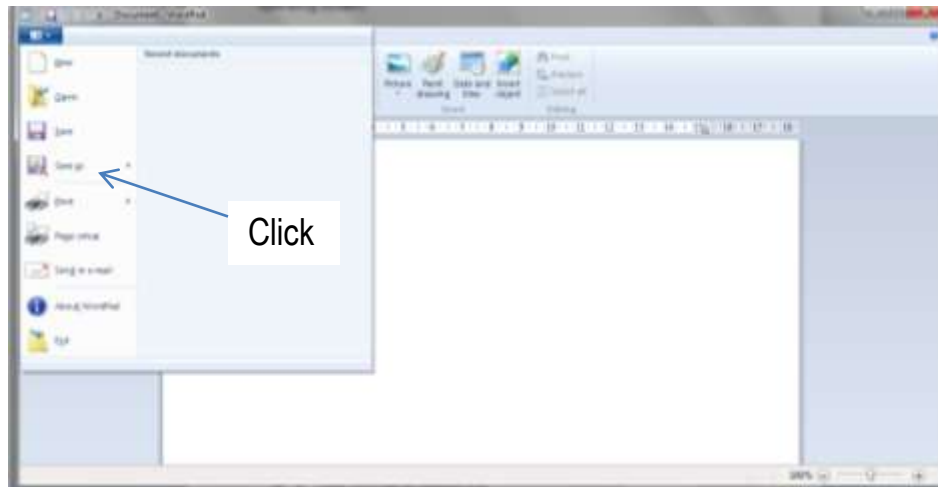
Document - WordPad

Recent documents

New

Open

Save

Save as

Print

Page setup

Send in e-mail

About WordPad

Exit

Picture

Paint drawing

Date and time

Insert object

Insert

Find

Replace

Select all

Editing

Click

100%